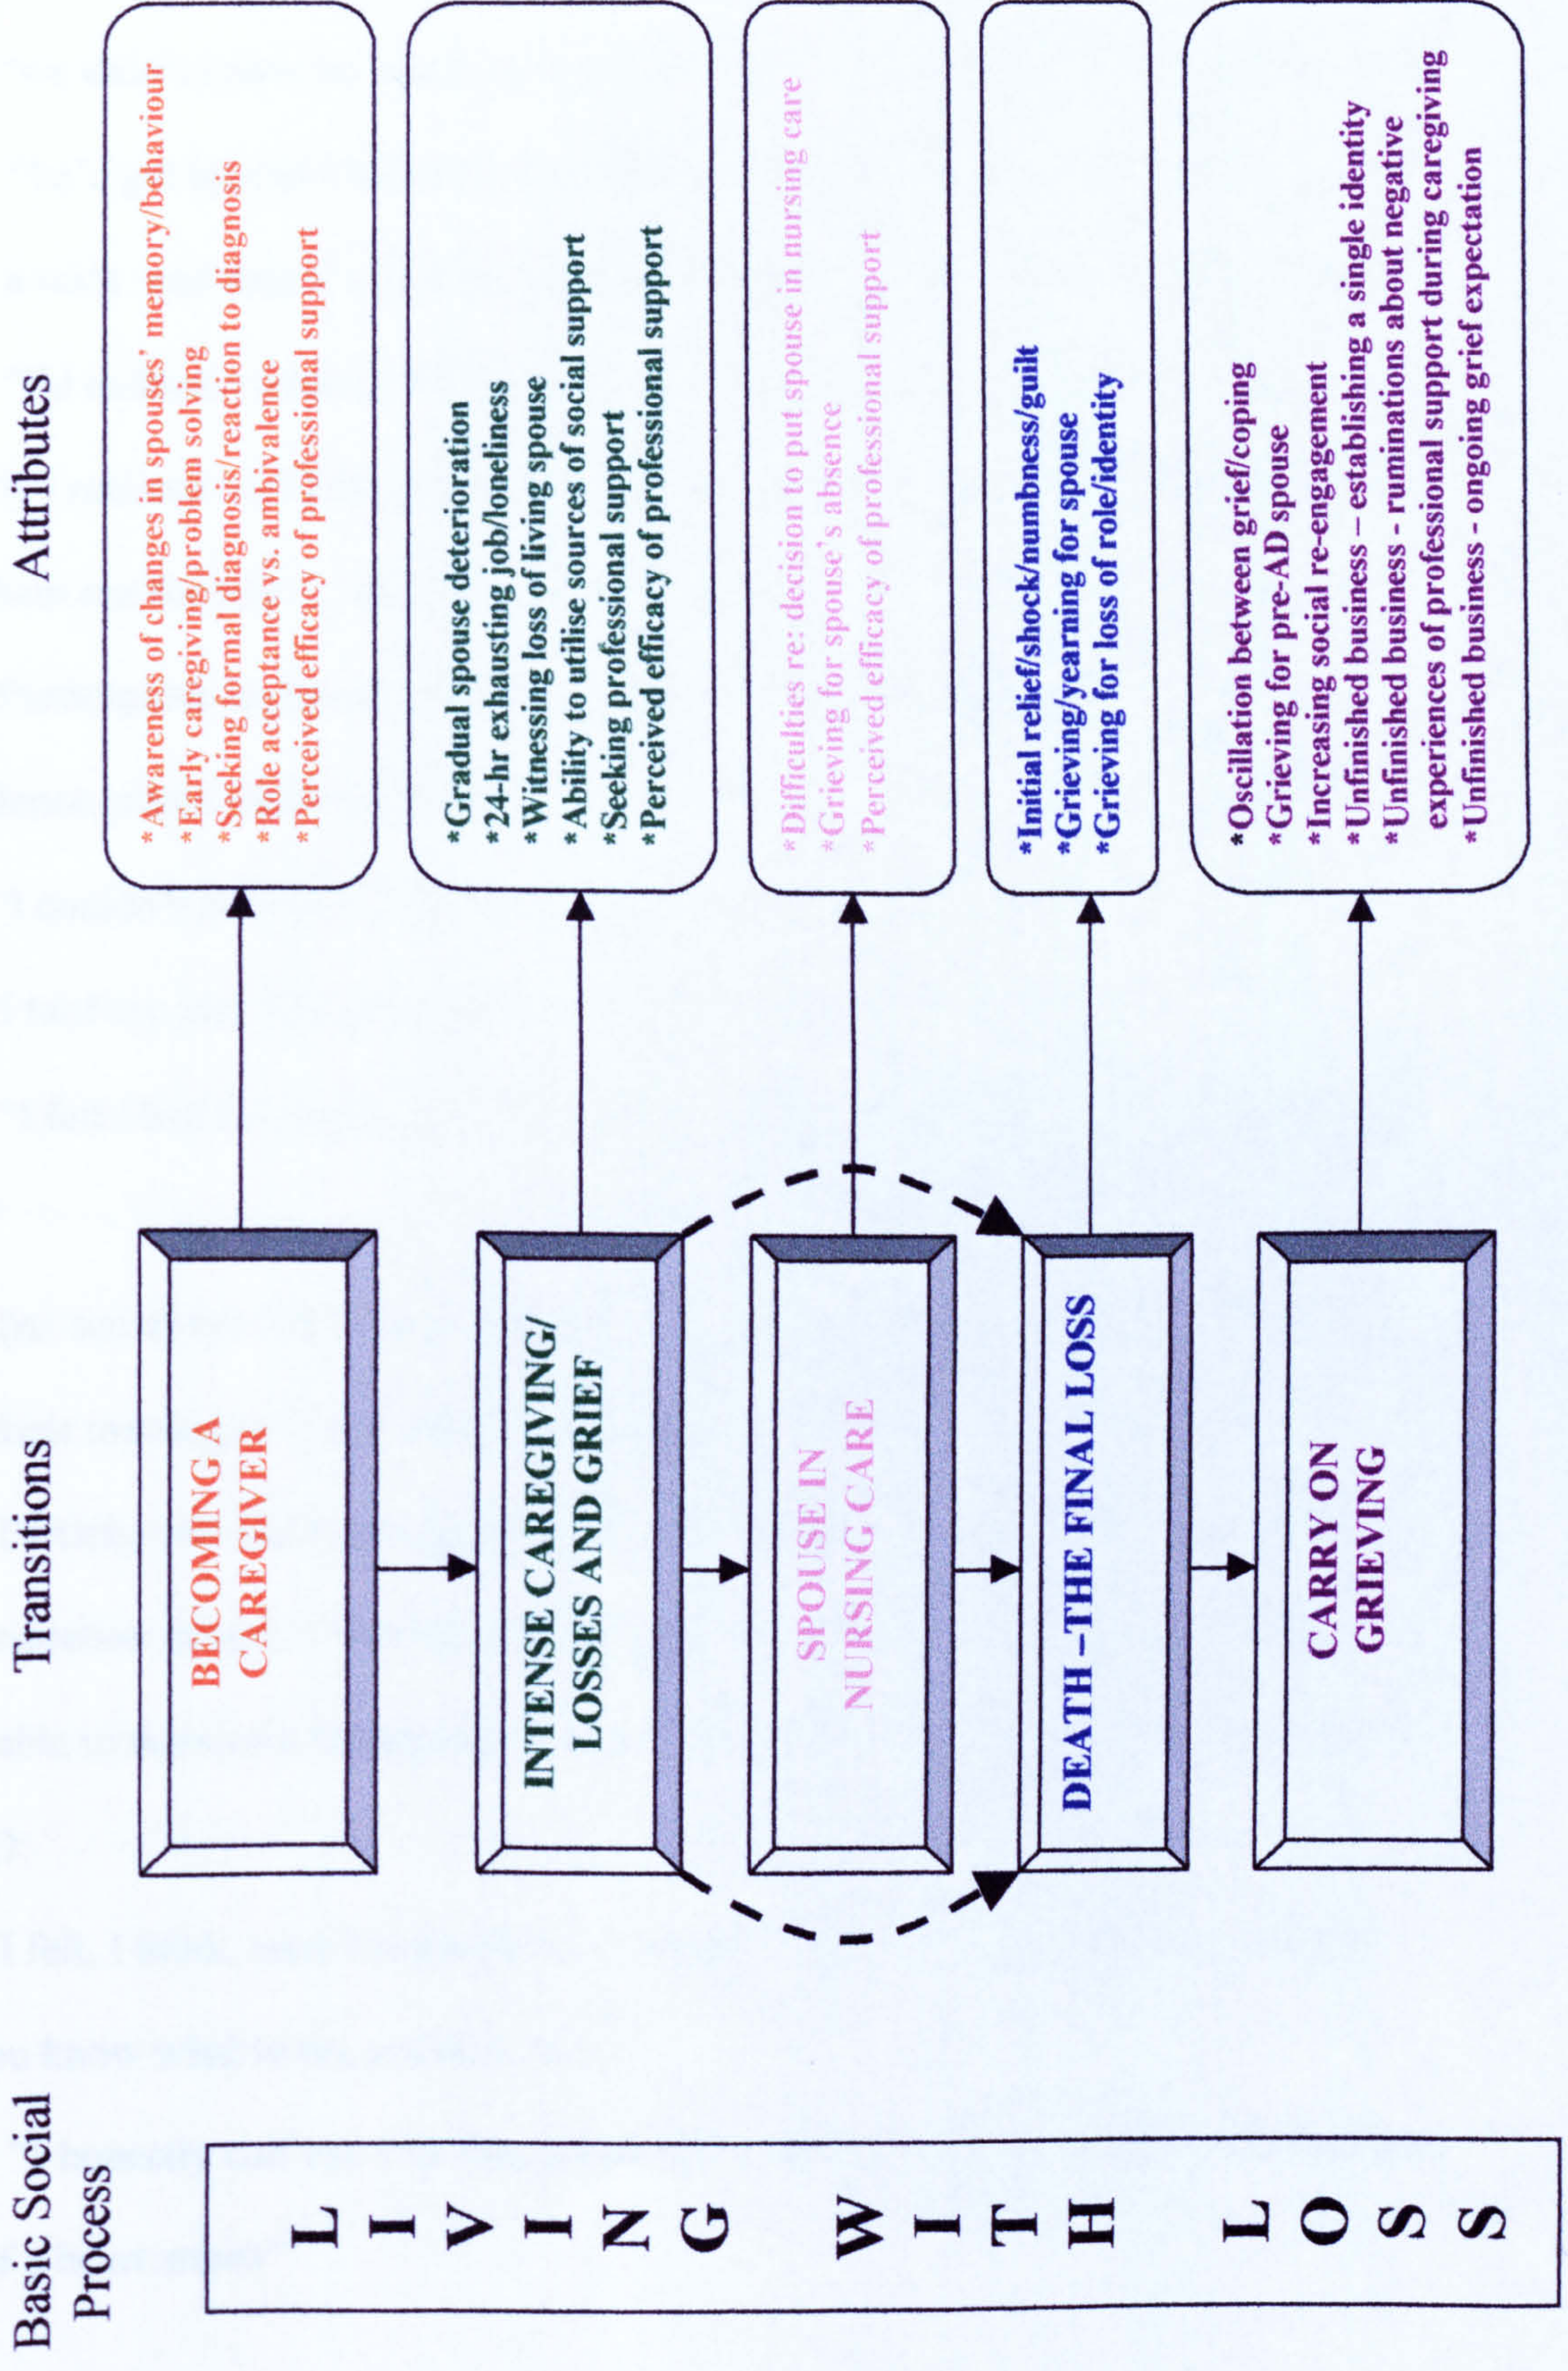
Basic Social Process

L I V I N G W I T H L O S S

Transitions

BECOMING A CAREGIVER

INTENSE CAREGIVING/ LOSSES AND GRIEF

SPOUSE IN NURSING CARE

DEATH –THE FINAL LOSS

CARRY ON GRIEVING

Attributes

*Awareness of changes in spouses' memory/behaviour
*Early caregiving/problem solving
*Seeking formal diagnosis/reaction to diagnosis
*Role acceptance vs. ambivalence
*Perceived efficacy of professional support

*Gradual spouse deterioration
*24-hr exhausting job/loneliness
*Witnessing loss of living spouse
*Ability to utilise sources of social support
*Seeking professional support
*Perceived efficacy of professional support

*Difficulties re: decision to put spouse in nursing care
*Grieving for spouse's absence
*Perceived efficacy of professional support

*Initial relief/shock/numbness/guilt
*Grieving/yearning for spouse
*Grieving for loss of role/identity

*Oscillation between grief/coping
*Grieving for pre-AD spouse
*Increasing social re-engagement
*Unfinished business – establishing a single identity
*Unfinished business - ruminations about negative experiences of professional support during caregiving
*Unfinished business - ongoing grief expectation